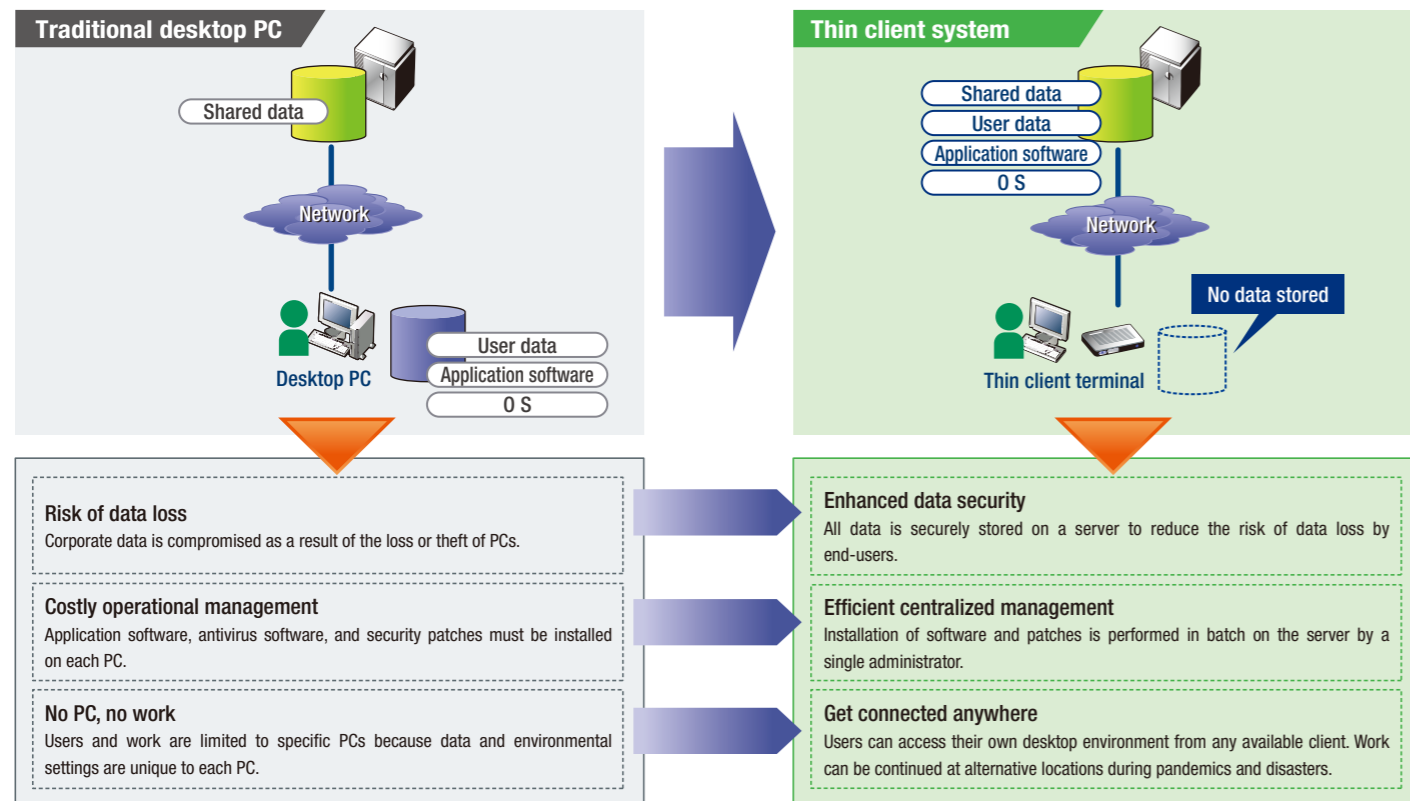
Traditional desktop PC

Shared data

Network

Desktop PC

User data

Application software

O S

Thin client system

Shared data

User data

Application software

O S

Network

No data stored

Thin client terminal

Risk of data loss
Corporate data is compromised as a result of the loss or theft of PCs.

Costly operational management
Application software, antivirus software, and security patches must be installed on each PC.

No PC, no work
Users and work are limited to specific PCs because data and environmental settings are unique to each PC.

Enhanced data security
All data is securely stored on a server to reduce the risk of data loss by end-users.

Efficient centralized management
Installation of software and patches is performed in batch on the server by a single administrator.

Get connected anywhere
Users can access their own desktop environment from any available client. Work can be continued at alternative locations during pandemics and disasters.